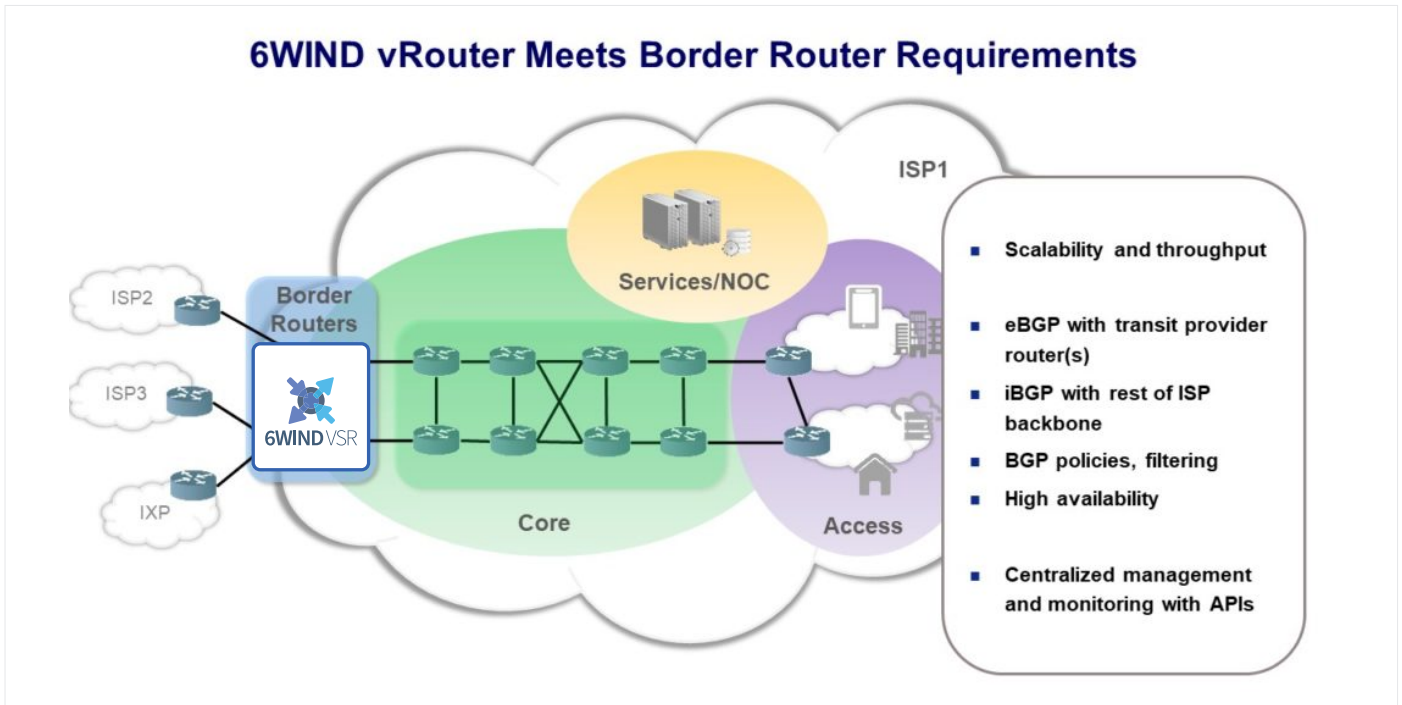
6WIND vRouter Meets Border Router Requirements

ISP1

Services/NOC

ISP2

ISP3

IXP

Border Routers

6WIND VSR

Core

Access

- Scalability and throughput
- eBGP with transit provider router(s)
- iBGP with rest of ISP backbone
- BGP policies, filtering
- High availability
- Centralized management and monitoring with APIs